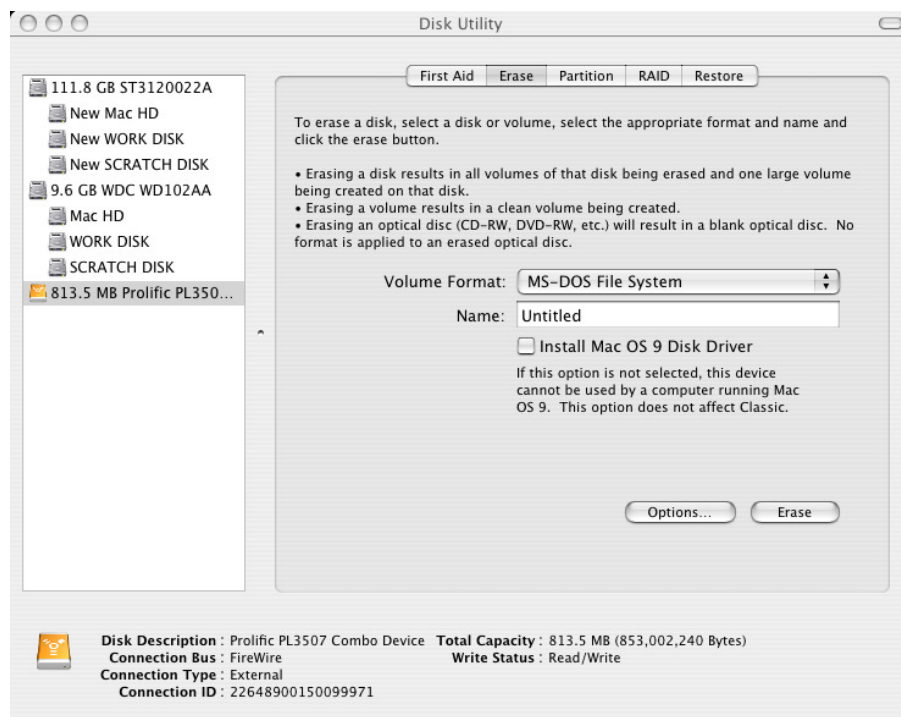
Disk Utility

111.8 GB ST3120022A
New Mac HD
New WORK DISK
New SCRATCH DISK
9.6 GB WDC WD102AA
Mac HD
WORK DISK
SCRATCH DISK
813.5 MB Prolific PL350...

First Aid | Erase | Partition | RAID | Restore

To erase a disk, select a disk or volume, select the appropriate format and name and click the erase button.

• Erasing a disk results in all volumes of that disk being erased and one large volume being created on that disk.
• Erasing a volume results in a clean volume being created.
• Erasing an optical disc (CD-RW, DVD-RW, etc.) will result in a blank optical disc. No format is applied to an erased optical disc.

Volume Format: MS-DOS File System

Name: Untitled

Install Mac OS 9 Disk Driver

If this option is not selected, this device cannot be used by a computer running Mac OS 9. This option does not affect Classic.

Options...

Erase

Disk Description : Prolific PL3507 Combo Device
Connection Bus : FireWire
Connection Type : External
Connection ID : 22648900150099971

Total Capacity : 813.5 MB (853,002,240 Bytes)
Write Status : Read/Write